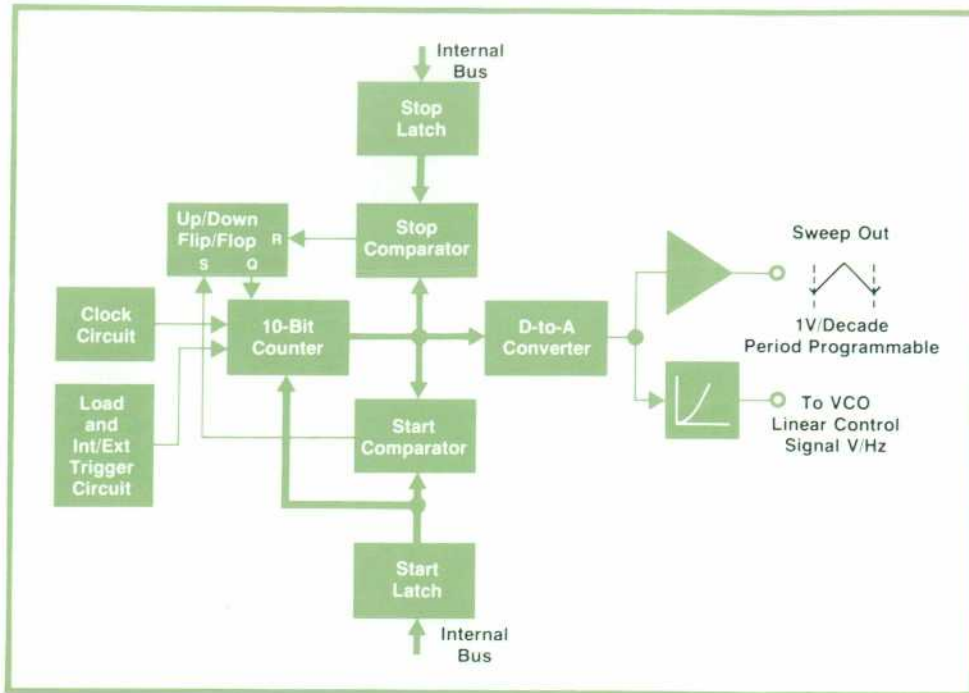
Internal Bus

Stop Latch

Up/Down Flip/Flop R S Q

Stop Comparator

Sweep Out

Clock Circuit

10-Bit Counter

D-to-A Converter

1V/Decade Period Programmable

Load and Int/Ext Trigger Circuit

Start Comparator

To VCO Linear Control Signal V/Hz

Start Latch

Internal Bus